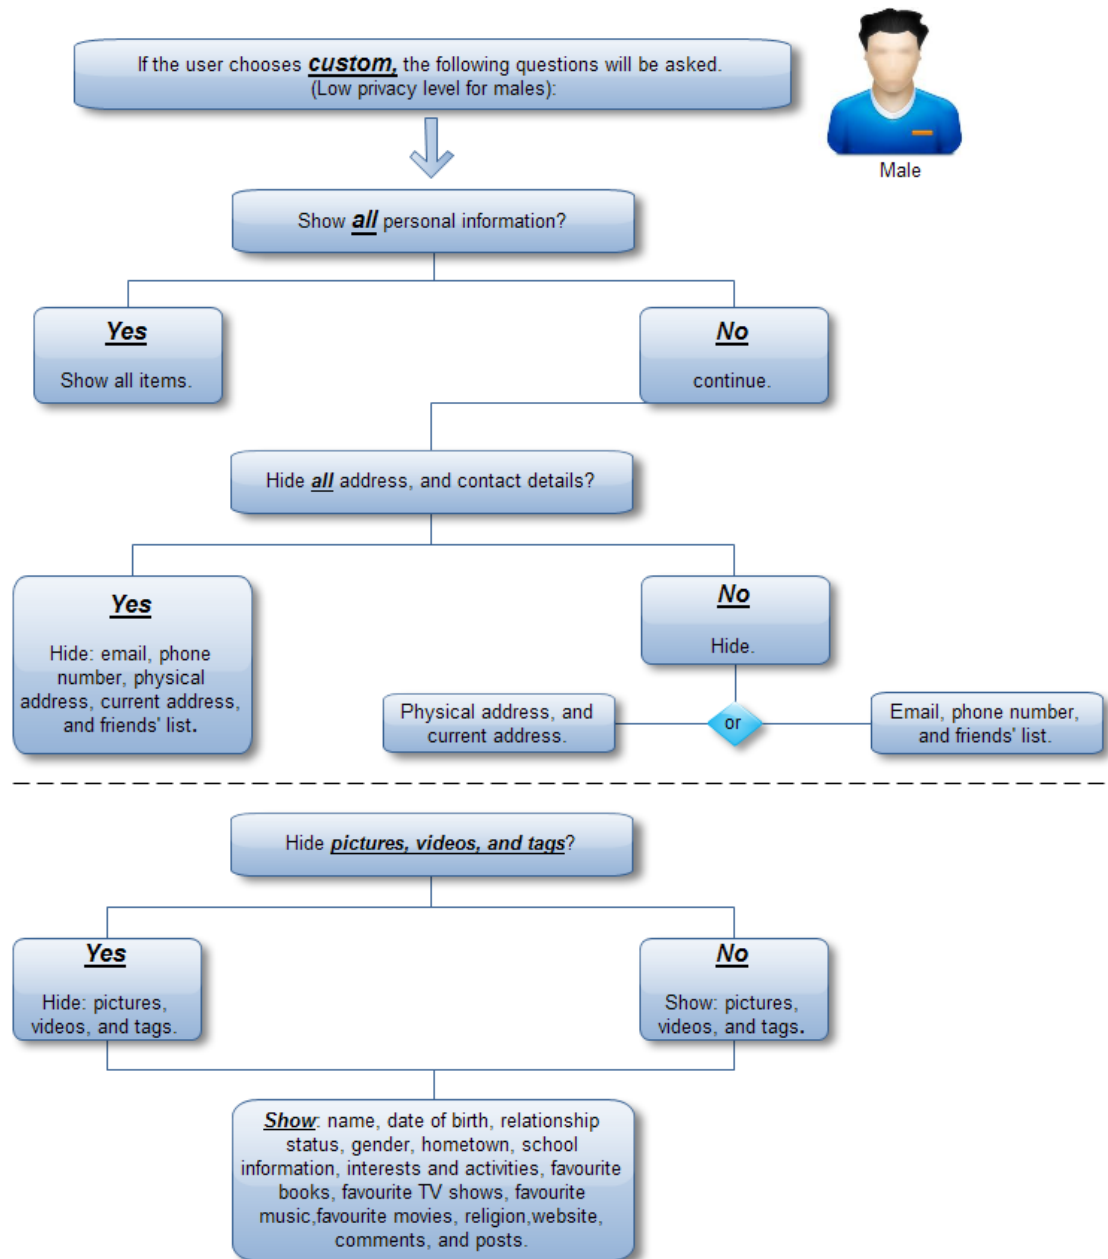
If the user chooses custom, the following questions will be asked. (Low privacy level for males):

Male

Show all personal information?

Yes

Show all items.

No

continue.

Hide all address, and contact details?

Yes

Hide: email, phone number, physical address, current address, and friends' list.

No

Hide.

Physical address, and current address.

or

Email, phone number, and friends' list.

Hide pictures, videos, and tags?

Yes

Hide: pictures, videos, and tags.

No

Show: pictures, videos, and tags.

Show: name, date of birth, relationship status, gender, hometown, school information, interests and activities, favourite books, favourite TV shows, favourite music,favourite movies, religion,website, comments, and posts.